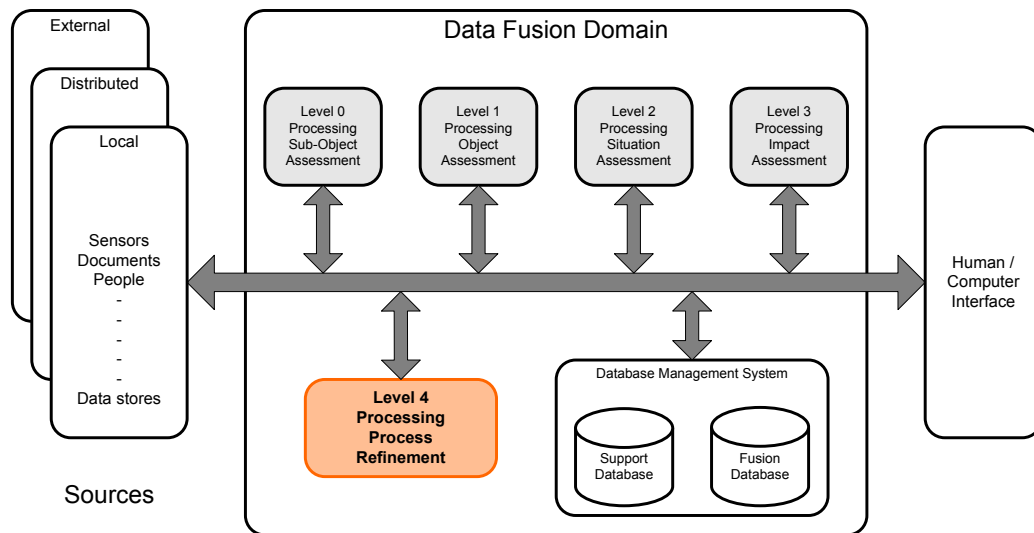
External

Distributed

Local

Sensors
Documents
People
-
-
-
-
-
Data stores

Sources

Data Fusion Domain

Level 0
Processing
Sub-Object
Assessment

Level 1
Processing
Object
Assessment

Level 2
Processing
Situation
Assessment

Level 3
Processing
Impact
Assessment

Level 4
Processing
Process
Refinement

Database Management System

Support
Database

Fusion
Database

Human /
Computer
Interface